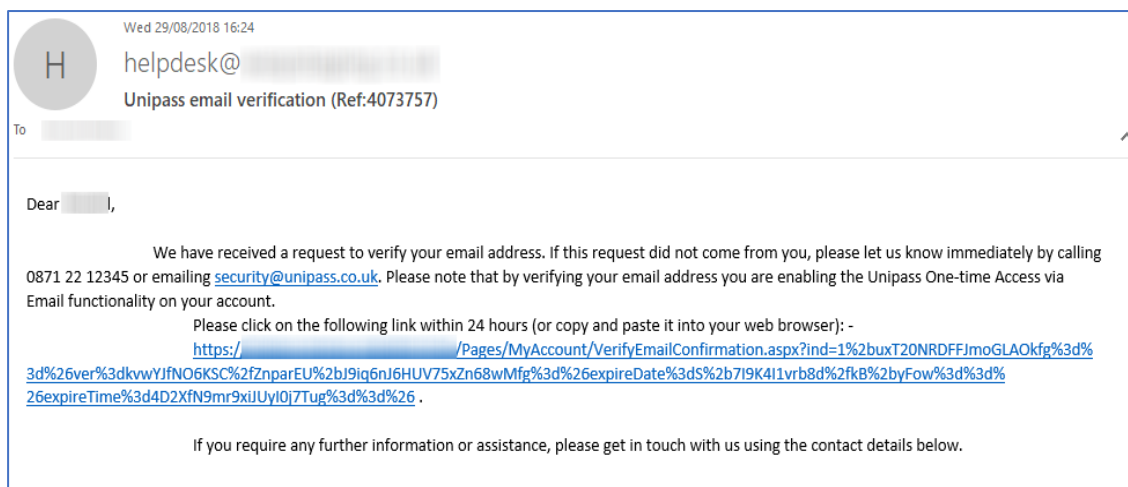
Wed 29/08/2018 16:24

H

helpdesk@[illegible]

Unipass email verification (Ref:4073757)

To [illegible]

Dear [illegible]l,

We have received a request to verify your email address. If this request did not come from you, please let us know immediately by calling 0871 22 12345 or emailing security@unipass.co.uk. Please note that by verifying your email address you are enabling the Unipass One-time Access via Email functionality on your account.

Please click on the following link within 24 hours (or copy and paste it into your web browser): -
https:/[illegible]/Pages/MyAccount/VerifyEmailConfirmation.aspx?ind=1%2buxT20NRDFFJmoGLAOkfg%3d%3d%26ver%3dkvwYJfNO6KSC%2fZnparEU%2bJ9iq6nJ6HUV75xZn68wMfg%3d%26expireDate%3dS%2b7I9K4I1vrb8d%2fkB%2byFow%3d%3d%26expireTime%3d4D2XfN9mr9xiJUyI0j7Tug%3d%3d%26 .

If you require any further information or assistance, please get in touch with us using the contact details below.